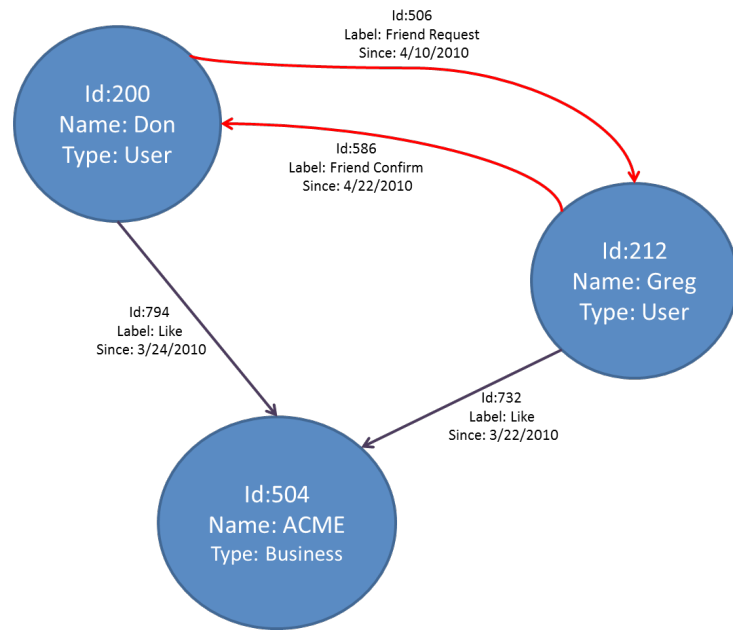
Id:506
Label: Friend Request
Since: 4/10/2010

Id:200
Name: Don
Type: User

Id:586
Label: Friend Confirm
Since: 4/22/2010

Id:212
Name: Greg
Type: User

Id:794
Label: Like
Since: 3/24/2010

Id:732
Label: Like
Since: 3/22/2010

Id:504
Name: ACME
Type: Business